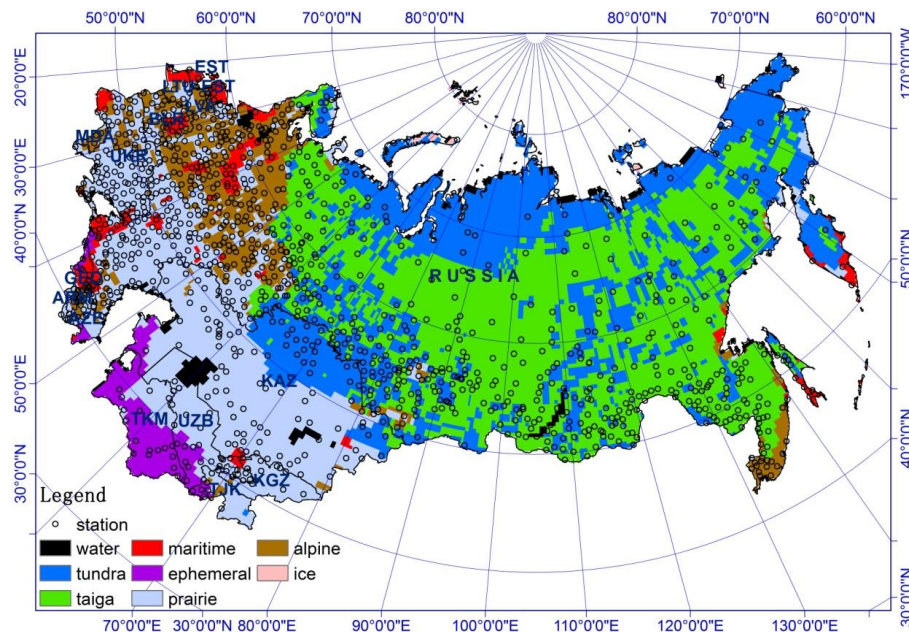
50°0'0"N 60°0'0"N 70°0'0"N 80°0'0"N 80°0'0"N 70°0'0"N 60°0'0"N

20°0'0"E 30°0'0"E 40°0'0"E 50°0'0"E 30°0'0"N

170°0'0"E 40°0'0"N 50°0'0"N 30°0'0"N

EST
LTU
LVA
BLR
MDA
UKR
GEO
ARM
AZE
RUSSIA
KAZ
TKM
UZB
TJK
KGZ

Legend
station
water
maritime
alpine
tundra
ephemeral
ice
taiga
prairie

70°0'0"E 30°0'0"N 80°0'0"E 90°0'0"E 100°0'0"E 110°0'0"E 120°0'0"E 130°0'0"E